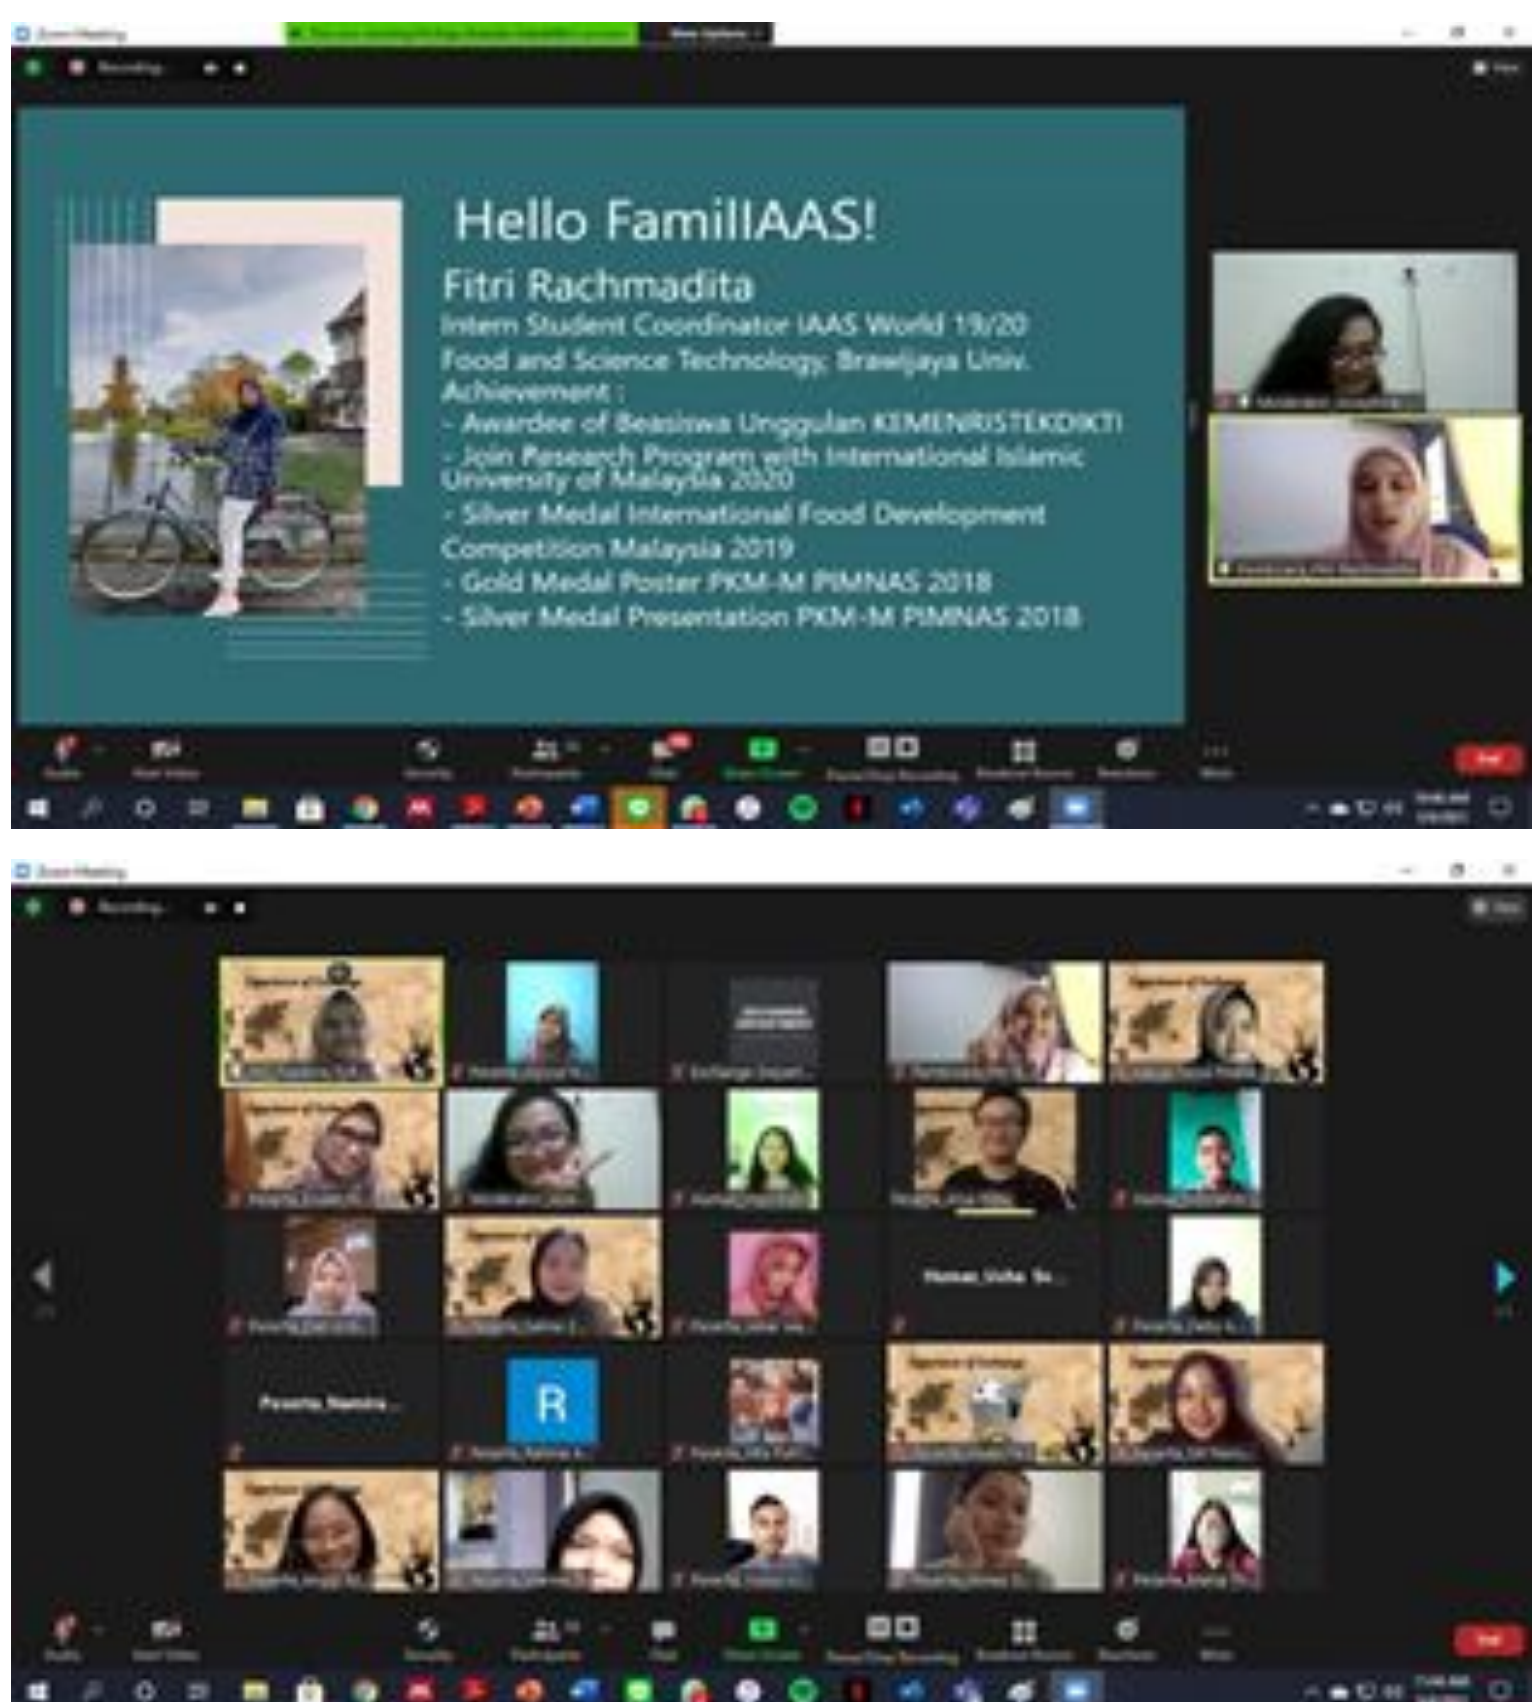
Zoom Meeting

Recording...

Hello FamilIAAS!

Fitri Rachmadita

Intern Student Coordinator IAAS World 19/20

Food and Science Technology, Brawijaya Univ.

Achievement :

- Awardee of Beasiswa Unggulan KEMENRISTEKDIKTI

- Join Research Program with International Islamic University of Malaysia 2020

- Silver Medal International Food Development Competition Malaysia 2019

- Gold Medal Poster PKM-M PIMNAS 2018

- Silver Medal Presentation PKM-M PIMNAS 2018

End

Zoom Meeting

Recording...

Hamas_Vicha_Sr...

Peserta_Namira...

R

End